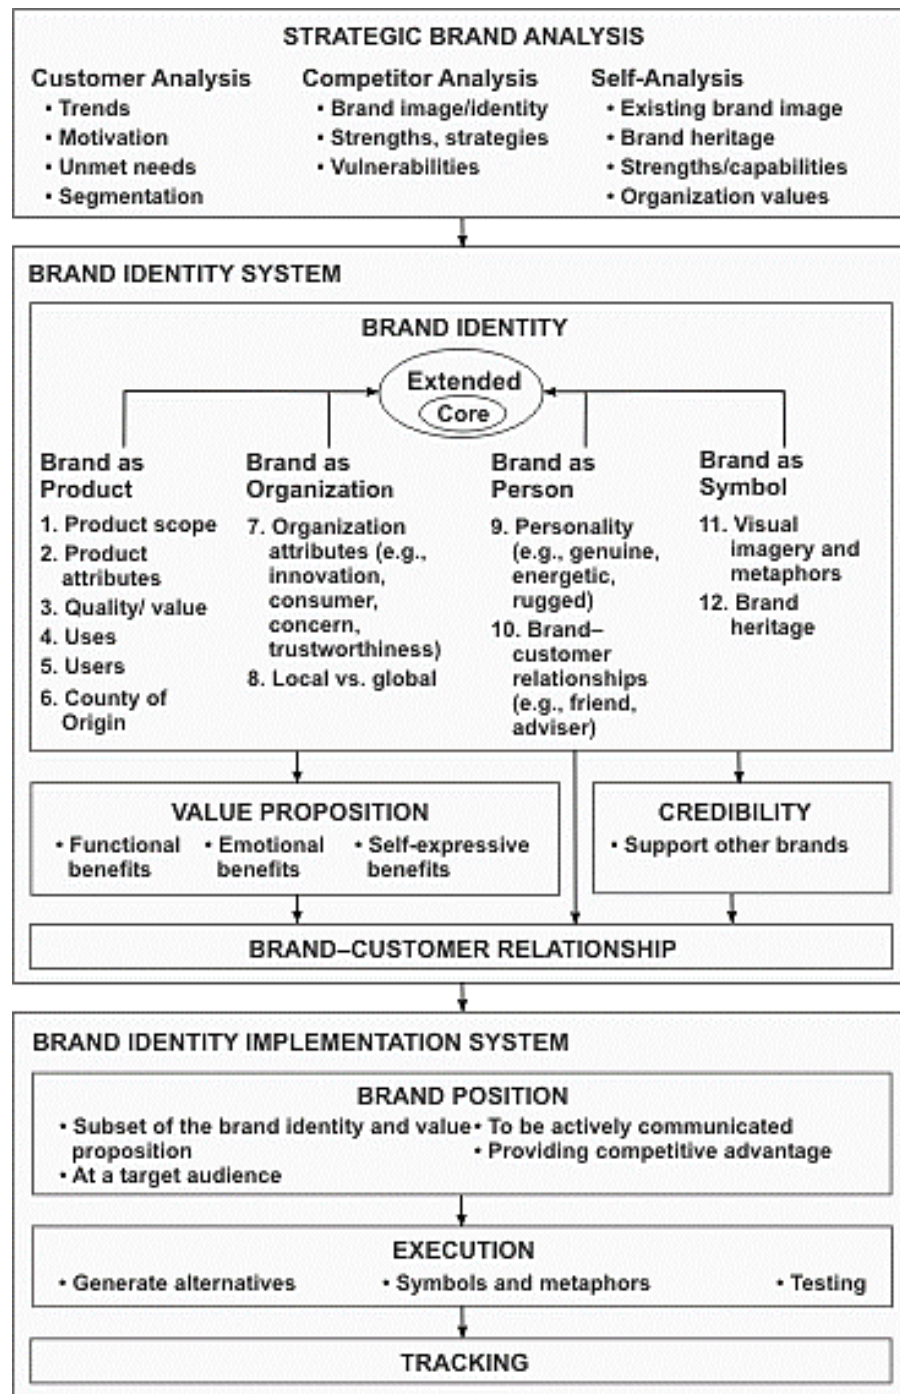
STRATEGIC BRAND ANALYSIS

Customer Analysis
• Trends
• Motivation
• Unmet needs
• Segmentation

Competitor Analysis
• Brand image/identity
• Strengths, strategies
• Vulnerabilities

Self-Analysis
• Existing brand image
• Brand heritage
• Strengths/capabilities
• Organization values

BRAND IDENTITY SYSTEM

BRAND IDENTITY

Extended
Core

Brand as Product
1. Product scope
2. Product attributes
3. Quality/ value
4. Uses
5. Users
6. County of Origin

Brand as Organization
7. Organization attributes (e.g., innovation, consumer, concern, trustworthiness)
8. Local vs. global

Brand as Person
9. Personality (e.g., genuine, energetic, rugged)
10. Brand–customer relationships (e.g., friend, adviser)

Brand as Symbol
11. Visual imagery and metaphors
12. Brand heritage

VALUE PROPOSITION
• Functional benefits
• Emotional benefits
• Self-expressive benefits

CREDIBILITY
• Support other brands

BRAND–CUSTOMER RELATIONSHIP

BRAND IDENTITY IMPLEMENTATION SYSTEM

BRAND POSITION
• Subset of the brand identity and value proposition
• At a target audience
• To be actively communicated
• Providing competitive advantage

EXECUTION
• Generate alternatives
• Symbols and metaphors
• Testing

TRACKING